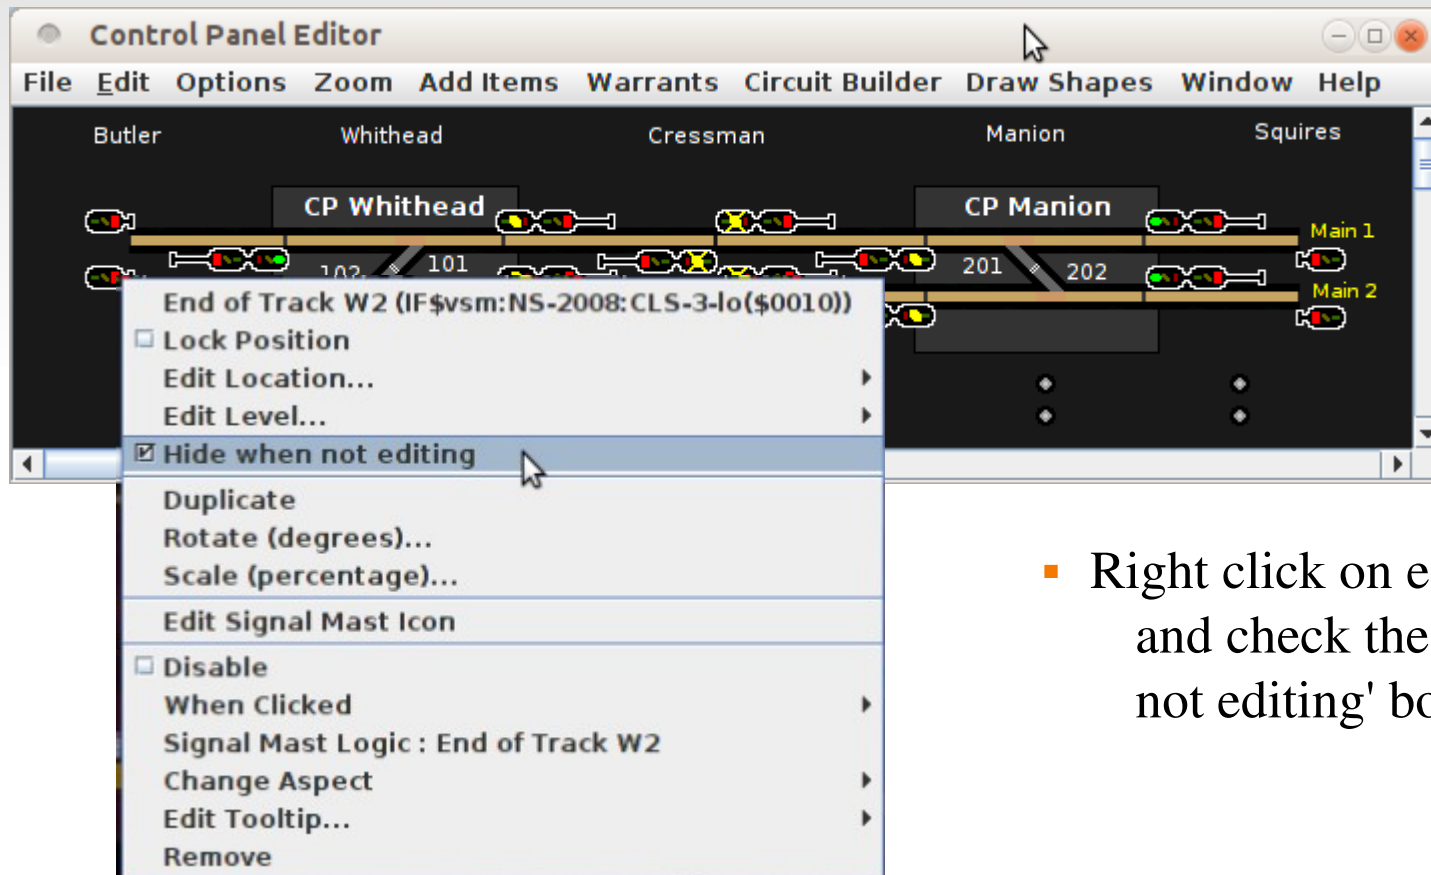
Control Panel Editor

File Edit Options Zoom Add Items Warrants Circuit Builder Draw Shapes Window Help

Butler Whithead Cressman Manion Squires

CP Whithead

CP Manion

Main 1

Main 2

101

102

201

202

End of Track W2 (IF$vsm:NS-2008:CLS-3-lo($0010))
Lock Position
Edit Location...
Edit Level...
Hide when not editing
Duplicate
Rotate (degrees)...
Scale (percentage)...
Edit Signal Mast Icon
Disable
When Clicked
Signal Mast Logic : End of Track W2
Change Aspect
Edit Tooltip...
Remove

Right click on e and check the not editing' bo